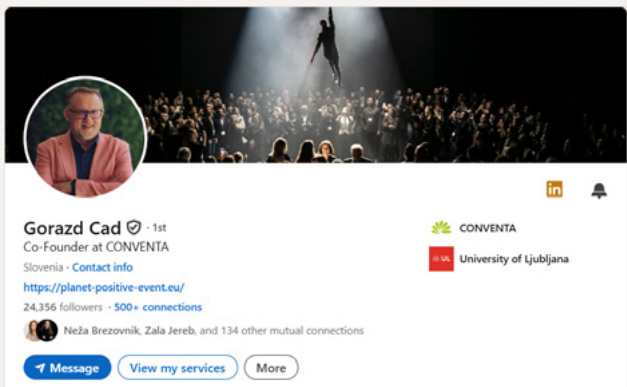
Gorazd Cad · 1st
Co-Founder at CONVENTA
Slovenia · Contact info
https://planet-positive-event.eu/
24,356 followers · 500+ connections
Neža Brezovnik, Zala Jereb, and 134 other mutual connections

Message
View my services
More

CONVENTA
UL
University of Ljubljana